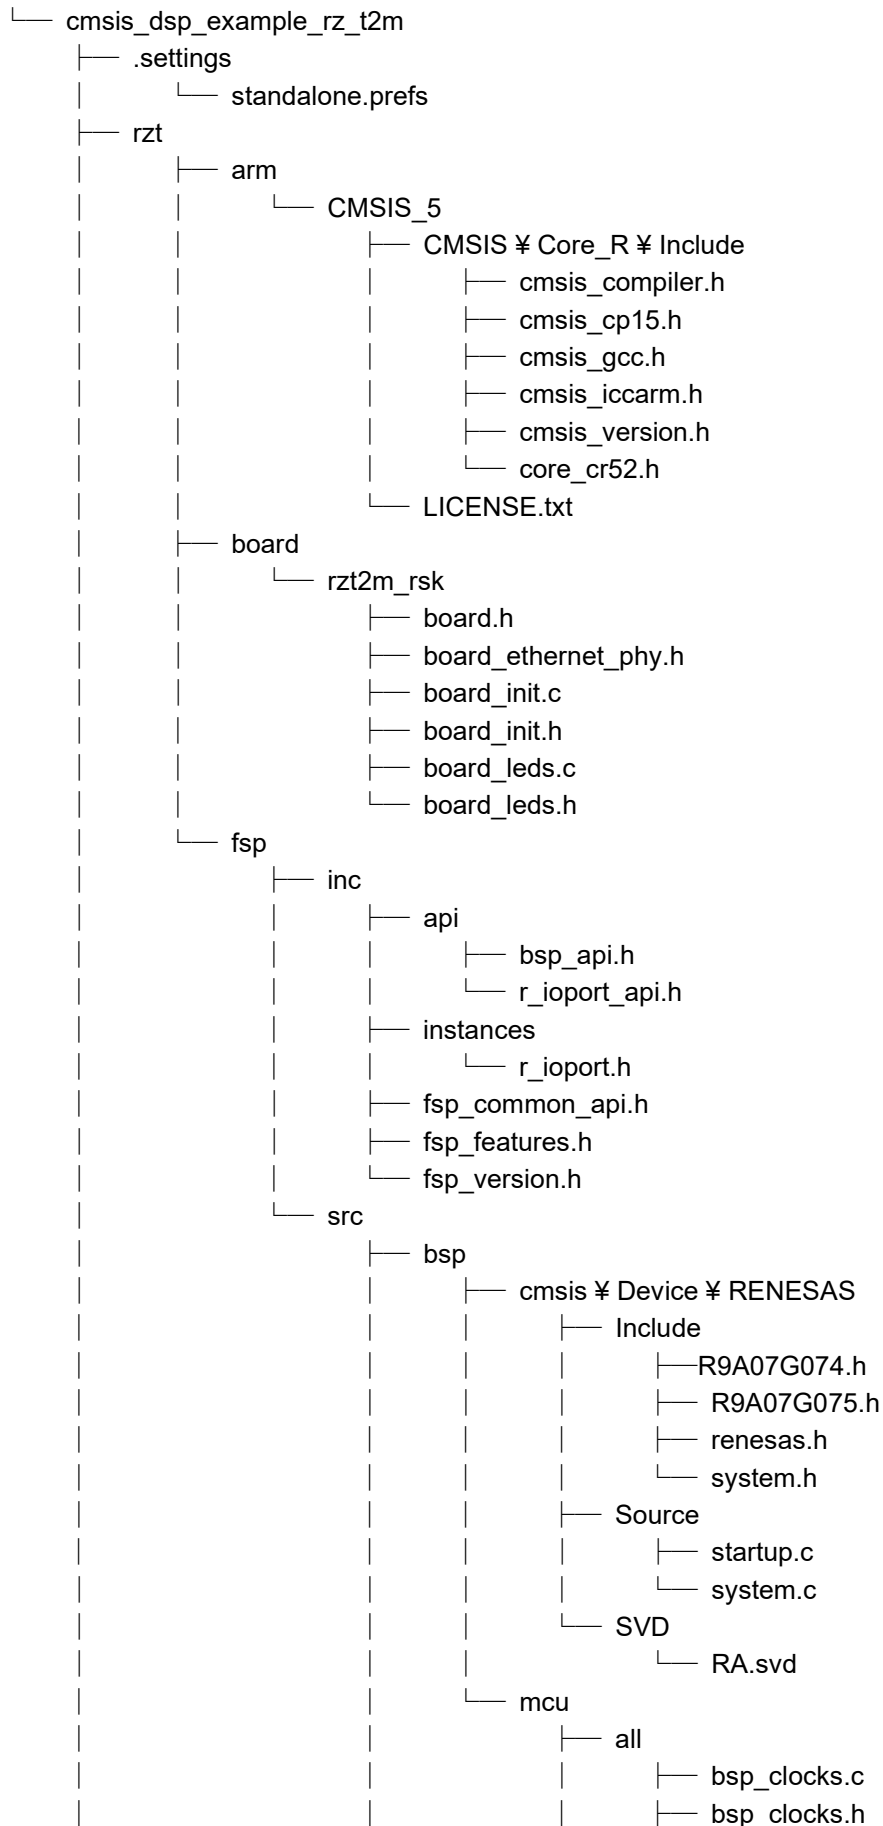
└── cmsis_dsp_example_rz_t2m
    ├── .settings
    │   └── standalone.prefs
    ├── rzt
    │   ├── arm
    │   │   └── CMSIS_5
    │   │       ├── CMSIS ¥ Core_R ¥ Include
    │   │       │   ├── cmsis_compiler.h
    │   │       │   ├── cmsis_cp15.h
    │   │       │   ├── cmsis_gcc.h
    │   │       │   ├── cmsis_iccarm.h
    │   │       │   ├── cmsis_version.h
    │   │       │   └── core_cr52.h
    │   │       └── LICENSE.txt
    │   ├── board
    │   │   └── rzt2m_rsk
    │   │       ├── board.h
    │   │       ├── board_ethernet_phy.h
    │   │       ├── board_init.c
    │   │       ├── board_init.h
    │   │       ├── board_leds.c
    │   │       └── board_leds.h
    │   └── fsp
    │       ├── inc
    │       │   ├── api
    │       │   │   ├── bsp_api.h
    │       │   │   └── r_ioport_api.h
    │       │   ├── instances
    │       │   │   └── r_ioport.h
    │       │   ├── fsp_common_api.h
    │       │   ├── fsp_features.h
    │       │   └── fsp_version.h
    │       └── src
    │           ├── bsp
    │           │   ├── cmsis ¥ Device ¥ RENESAS
    │           │   │   ├── Include
    │           │   │   │   ├──R9A07G074.h
    │           │   │   │   ├── R9A07G075.h
    │           │   │   │   ├── renesas.h
    │           │   │   │   └── system.h
    │           │   │   ├── Source
    │           │   │   │   ├── startup.c
    │           │   │   │   └── system.c
    │           │   │   └── SVD
    │           │   │       └── RA.svd
    │           │   └── mcu
    │           │       ├── all
    │           │       │   ├── bsp_clocks.c
    │           │       │   ├── bsp_clocks.h